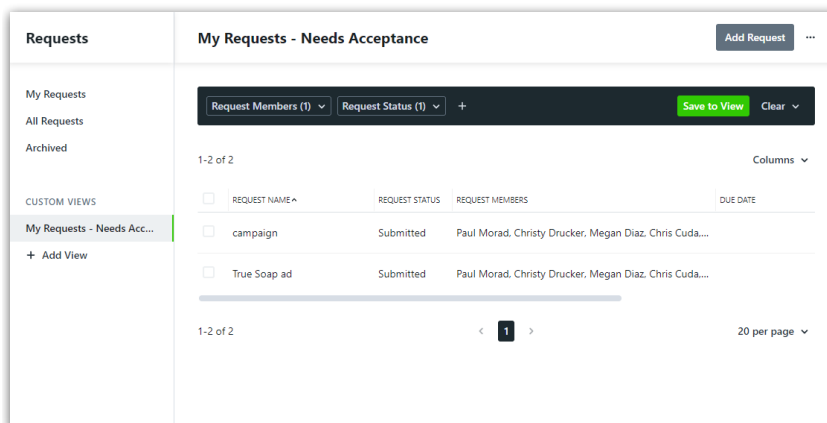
Requests

My Requests
All Requests
Archived

CUSTOM VIEWS
My Requests - Needs Acc...
+ Add View

My Requests - Needs Acceptance

Add Request ···

Request Members (1) ⌄ Request Status (1) ⌄ +

Save to View Clear ⌄

1-2 of 2

Columns ⌄

| | REQUEST NAME ^ | REQUEST STATUS | REQUEST MEMBERS | DUE DATE |
|---|---|---|---|---|
| | campaign | Submitted | Paul Morad, Christy Drucker, Megan Diaz, Chris Cuda,... | |
| | True Soap ad | Submitted | Paul Morad, Christy Drucker, Megan Diaz, Chris Cuda,... | |

1-2 of 2

‹ 1 ›

20 per page ⌄